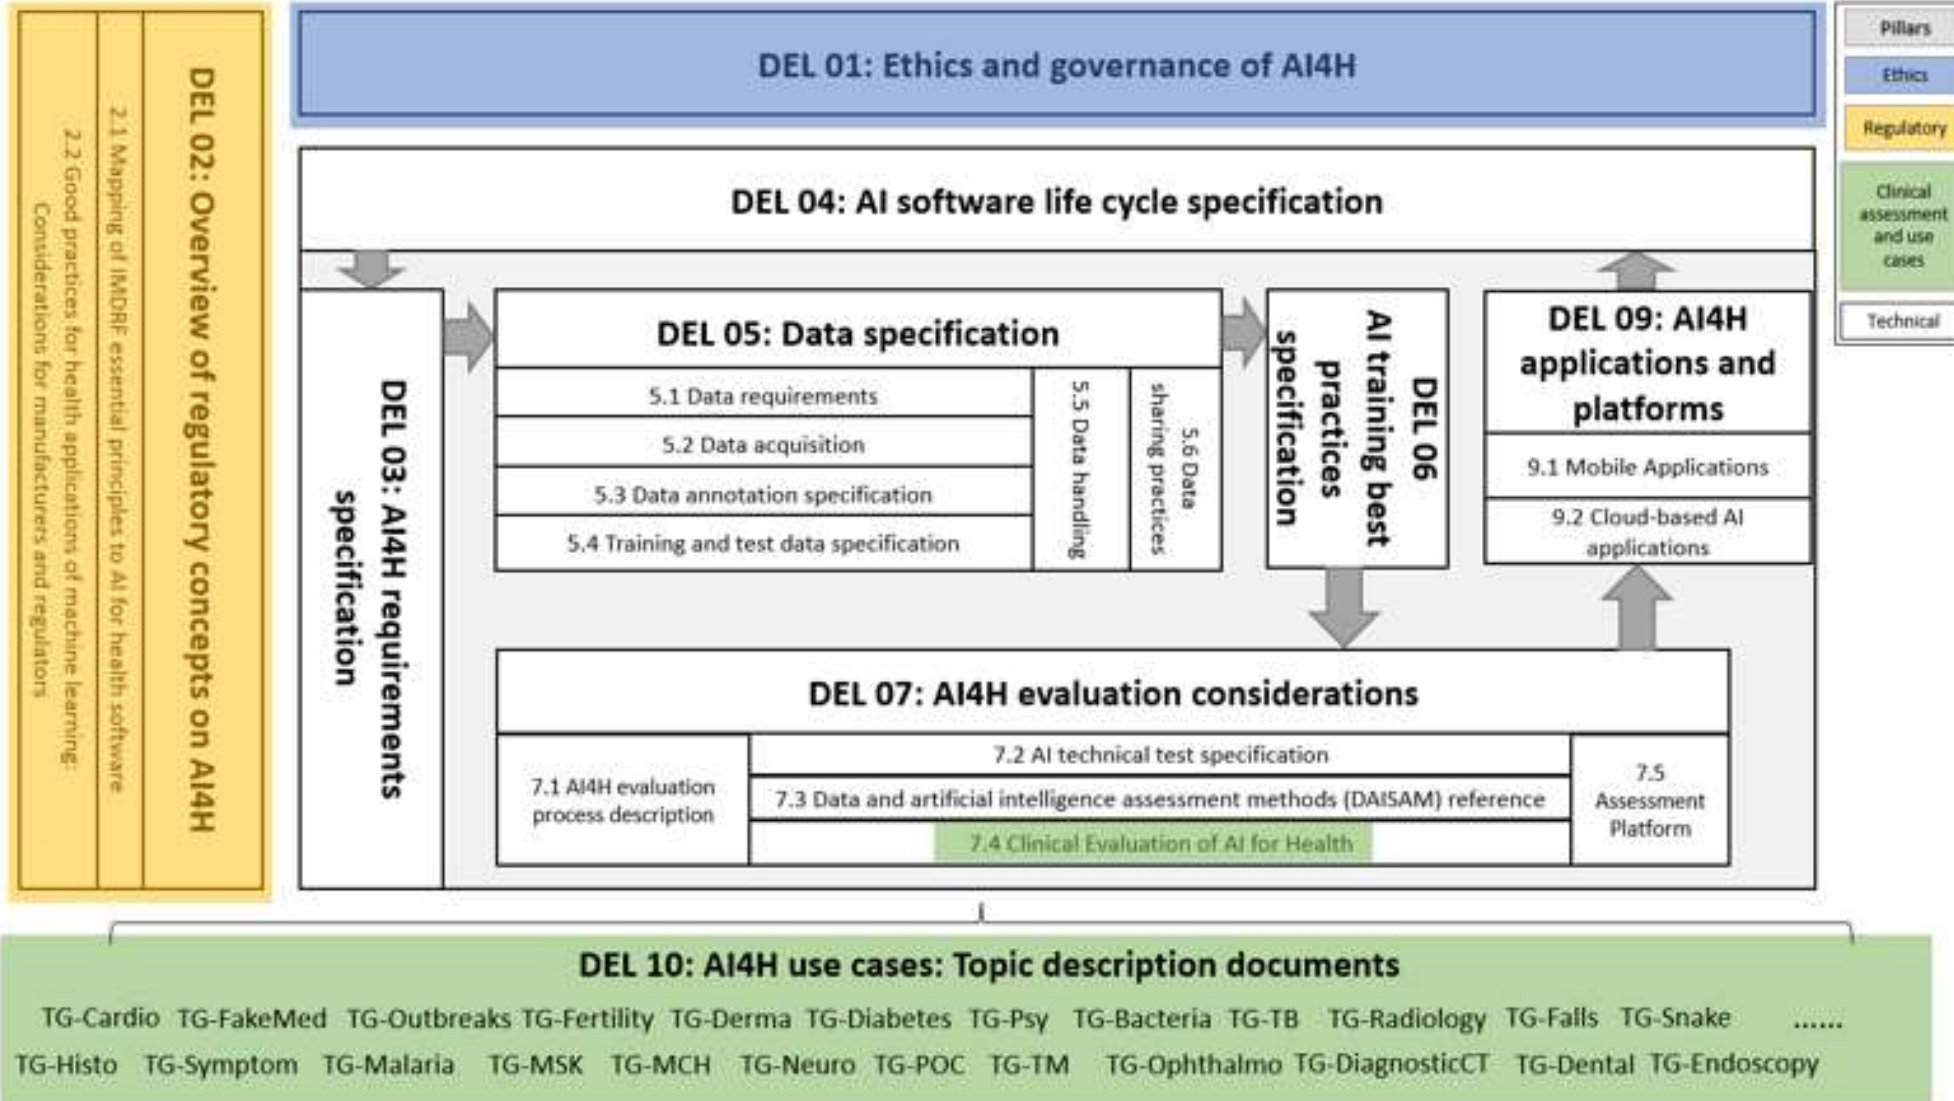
DEL 02: Overview of regulatory concepts on AI4H

2.1 Mapping of IMDRF essential principles to AI for health software

2.2 Good practices for health applications of machine learning: Considerations for manufacturers and regulators

DEL 01: Ethics and governance of AI4H

Pillars
Ethics
Regulatory
Clinical assessment and use cases
Technical

DEL 04: AI software life cycle specification

DEL 03: AI4H requirements specification

DEL 05: Data specification

5.1 Data requirements
5.2 Data acquisition
5.3 Data annotation specification
5.4 Training and test data specification
5.5 Data handling
5.6 Data sharing practices

DEL 06 AI training best practices specification

DEL 09: AI4H applications and platforms

9.1 Mobile Applications
9.2 Cloud-based AI applications

DEL 07: AI4H evaluation considerations

7.1 AI4H evaluation process description
7.2 AI technical test specification
7.3 Data and artificial intelligence assessment methods (DAISAM) reference
7.4 Clinical Evaluation of AI for Health
7.5 Assessment Platform

DEL 10: AI4H use cases: Topic description documents

TG-Cardio TG-FakeMed TG-Outbreaks TG-Fertility TG-Derma TG-Diabetes TG-Psy TG-Bacteria TG-TB TG-Radiology TG-Falls TG-Snake ......
TG-Histo TG-Symptom TG-Malaria TG-MSK TG-MCH TG-Neuro TG-POC TG-TM TG-Ophthalmo TG-DiagnosticCT TG-Dental TG-Endoscopy